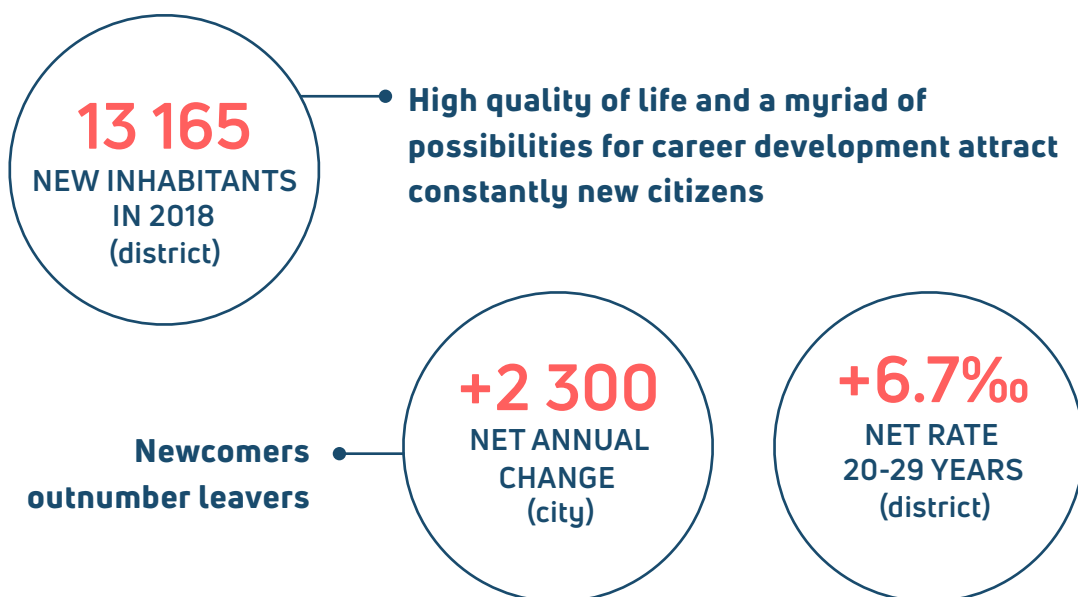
13 165
NEW INHABITANTS IN 2018 (district)

High quality of life and a myriad of possibilities for career development attract constantly new citizens

Newcomers outnumber leavers

+2 300
NET ANNUAL CHANGE (city)

+6.7‰
NET RATE 20-29 YEARS (district)